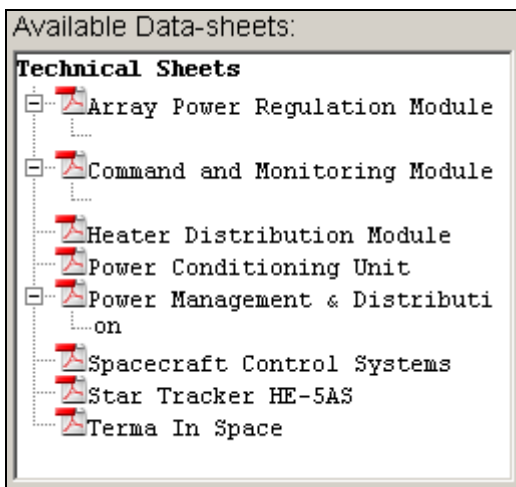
Available Data-sheets:

Technical Sheets

Array Power Regulation Module

Command and Monitoring Module

Heater Distribution Module

Power Conditioning Unit

Power Management & Distribution

Spacecraft Control Systems

Star Tracker HE-5AS

Terma In Space